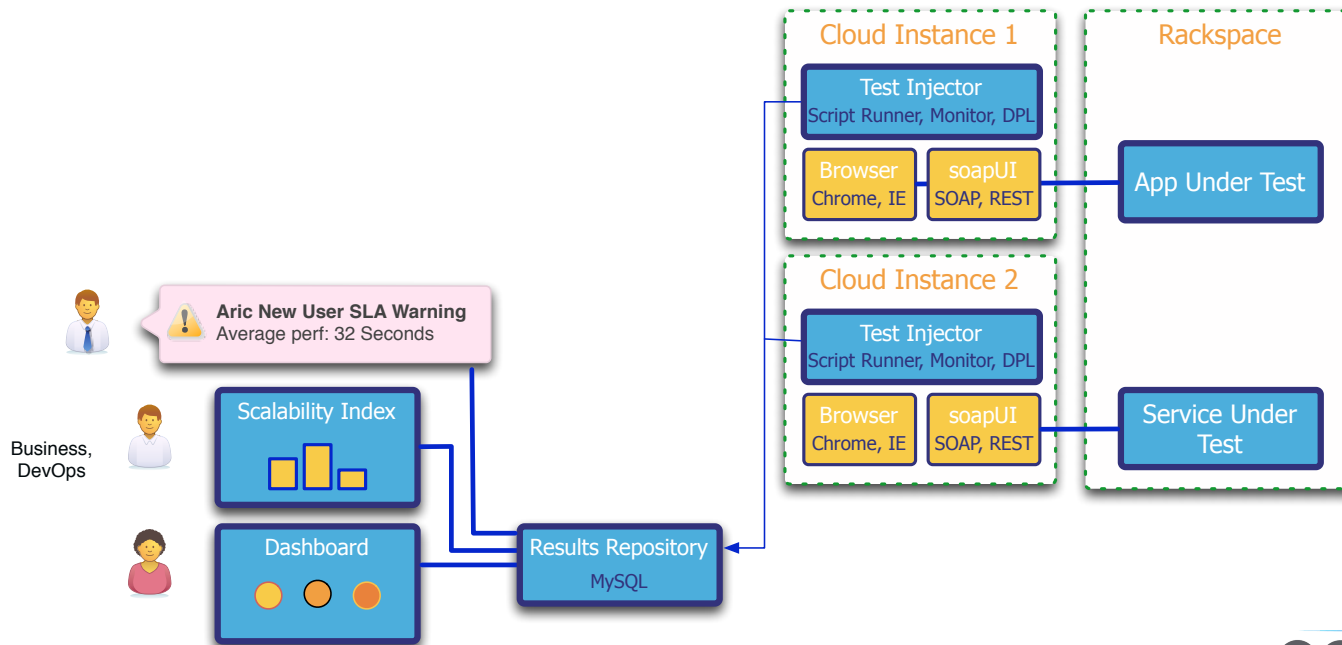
Cloud Instance 1

Test Injector
Script Runner, Monitor, DPL

Browser
Chrome, IE

soapUI
SOAP, REST

Rackspace

App Under Test

Cloud Instance 2

Test Injector
Script Runner, Monitor, DPL

Browser
Chrome, IE

soapUI
SOAP, REST

Service Under Test

Aric New User SLA Warning
Average perf: 32 Seconds

Scalability Index

Business, DevOps

Dashboard

Results Repository
MySQL